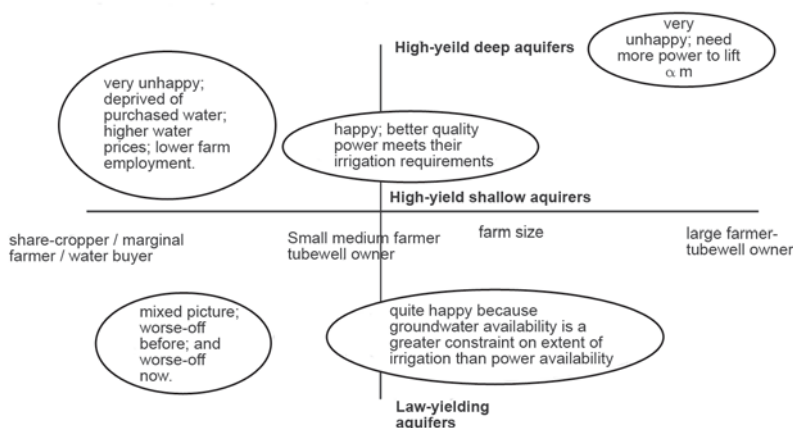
High-yeild deep aquifers

very unhappy; need more power to lift $\alpha$ m

very unhappy; deprived of purchased water; higher water prices; lower farm employment.

happy; better quality power meets their irrigation requirements

High-yield shallow aquirers

share-cropper / marginal farmer / water buyer

Small medium farmer tubewell owner

farm size

large farmer-tubewell owner

mixed picture; worse-off before; and worse-off now.

quite happy because groundwater availability is a greater constraint on extent of irrigation than power availability

Law-yielding aquifers